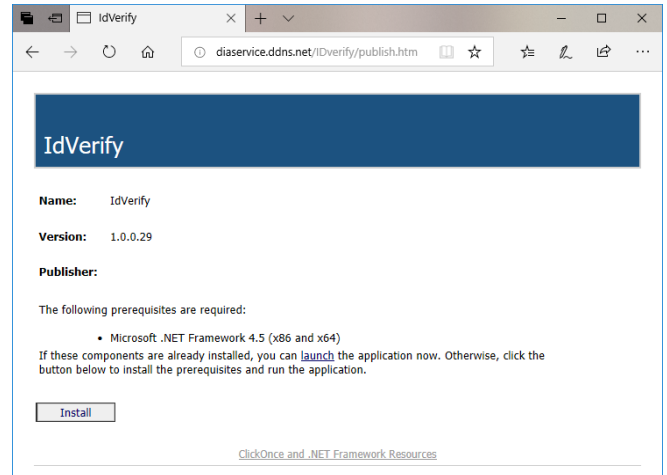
IdVerify

diaservice.ddns.net/IDverify/publish.htm

IdVerify

| | |
|---|---|
| **Name:** | IdVerify |
| **Version:** | 1.0.0.29 |
| **Publisher:** | |

The following prerequisites are required:

- Microsoft .NET Framework 4.5 (x86 and x64)

If these components are already installed, you can launch the application now. Otherwise, click the button below to install the prerequisites and run the application.

Install

ClickOnce and .NET Framework Resources